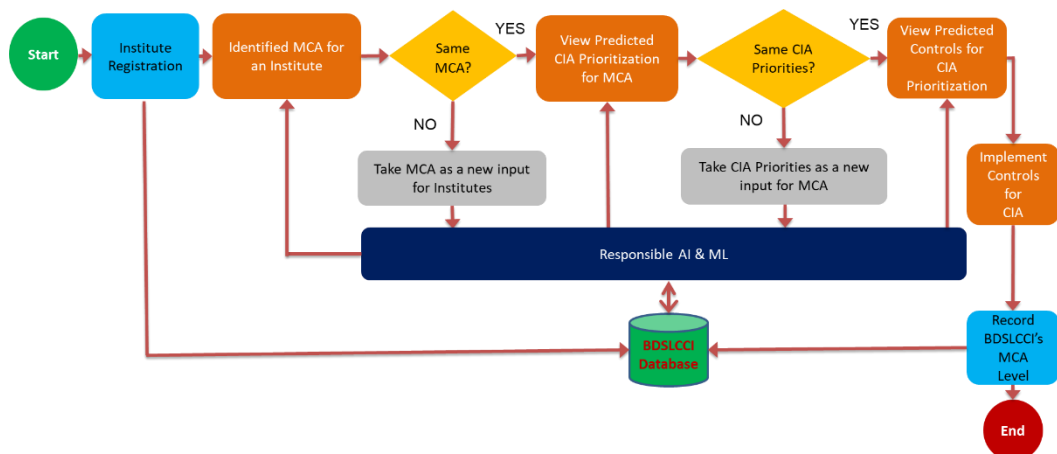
Start

Institute Registration

Identified MCA for an Institute

Same MCA?

YES

NO

View Predicted CIA Prioritization for MCA

Same CIA Priorities?

YES

NO

View Predicted Controls for CIA Prioritization

Take MCA as a new input for Institutes

Take CIA Priorities as a new input for MCA

Implement Controls for CIA

Responsible AI & ML

BDSLCCI Database

Record BDSLCCI's MCA Level

End